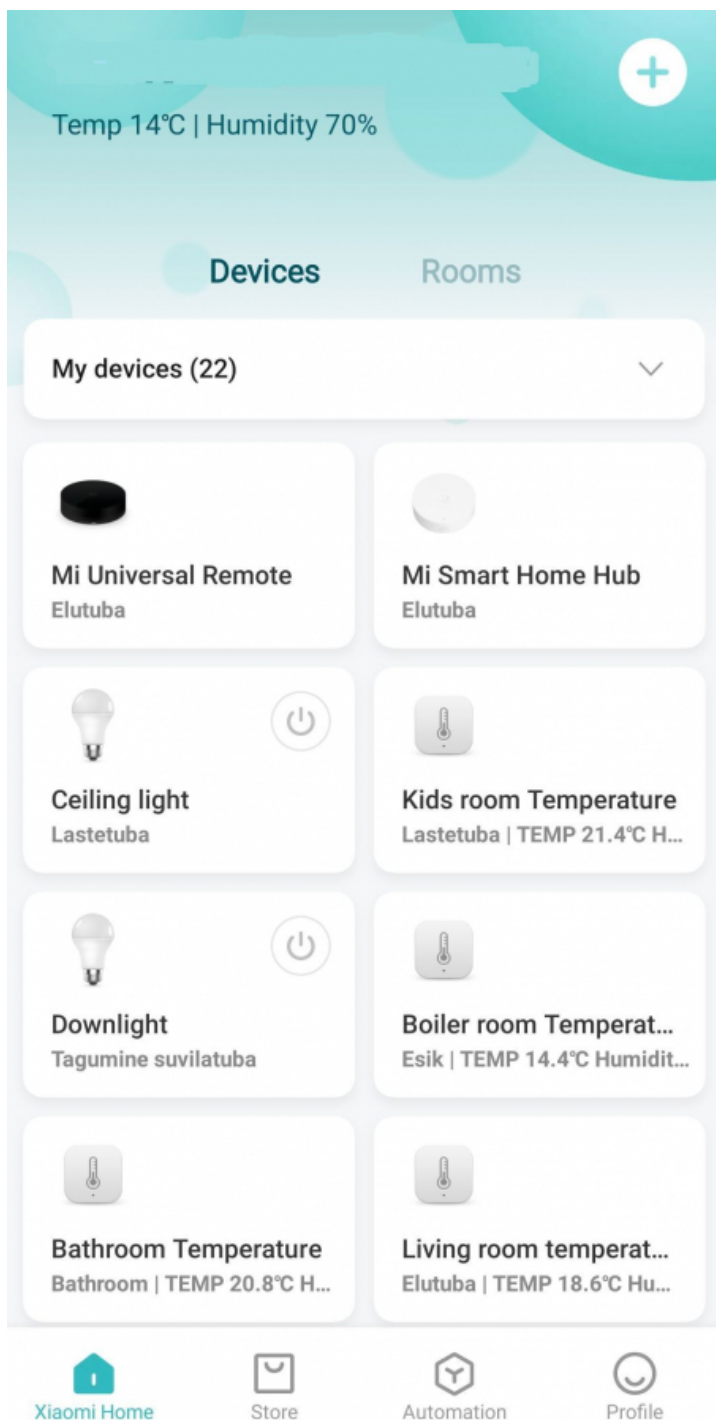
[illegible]

Temp 14℃ | Humidity 70%

Devices Rooms

My devices (22)

Mi Universal Remote
Elutuba

Mi Smart Home Hub
Elutuba

Ceiling light
Lastetuba

Kids room Temperature
Lastetuba | TEMP 21.4℃ H...

Downlight
Tagumine suvilatuba

Boiler room Temperat...
Esik | TEMP 14.4℃ Humidit...

Bathroom Temperature
Bathroom | TEMP 20.8℃ H...

Living room temperat...
Elutuba | TEMP 18.6℃ Hu...

Xiaomi Home Store Automation Profile